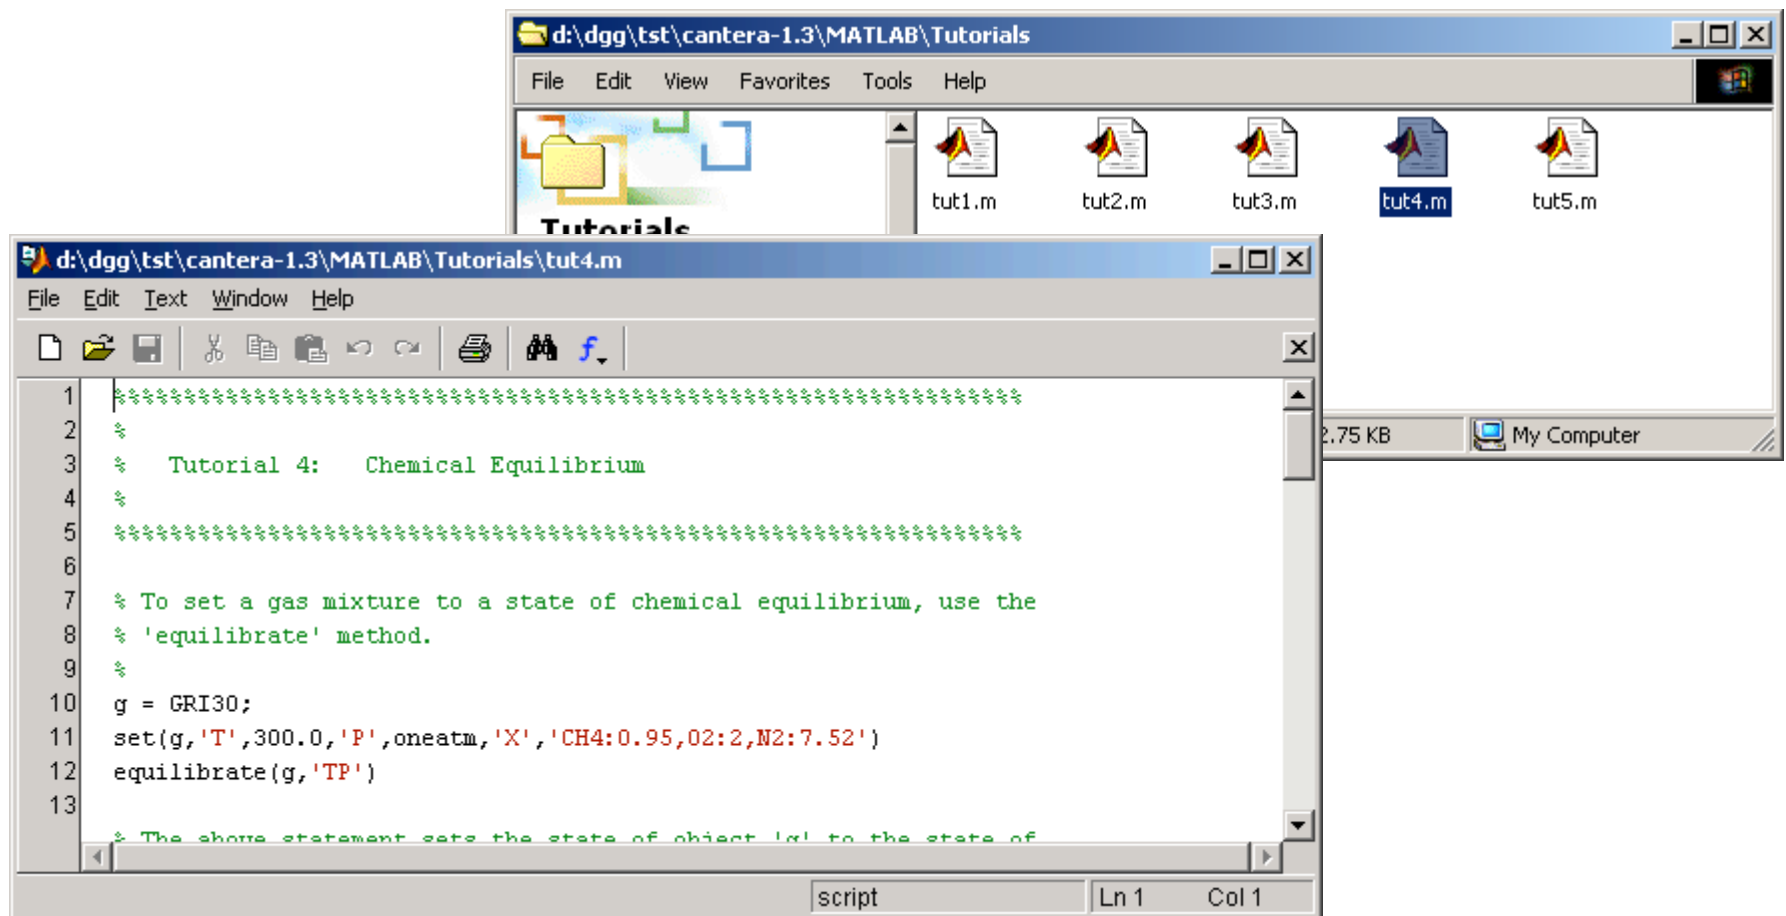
d:\dgg\tst\cantera-1.3\MATLAB\Tutorials

File Edit View Favorites Tools Help

Tutorials

tut1.m tut2.m tut3.m tut4.m tut5.m

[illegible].75 KB My Computer

d:\dgg\tst\cantera-1.3\MATLAB\Tutorials\tut4.m

File Edit Text Window Help

1 %%%%%%%%%%%%%%%%%%%%%%%%%%%%%%%%%%%%%%%%%%%%%%%%%%%%%%%%%%%%%%%%%
2 %
3 %   Tutorial 4:   Chemical Equilibrium
4 %
5 %%%%%%%%%%%%%%%%%%%%%%%%%%%%%%%%%%%%%%%%%%%%%%%%%%%%%%%%%%%%%%%%%
6
7 % To set a gas mixture to a state of chemical equilibrium, use the
8 % 'equilibrate' method.
9 %
10 g = GRI30;
11 set(g,'T',300.0,'P',oneatm,'X','CH4:0.95,O2:2,N2:7.52')
12 equilibrate(g,'TP')
13

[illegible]

script Ln 1 Col 1